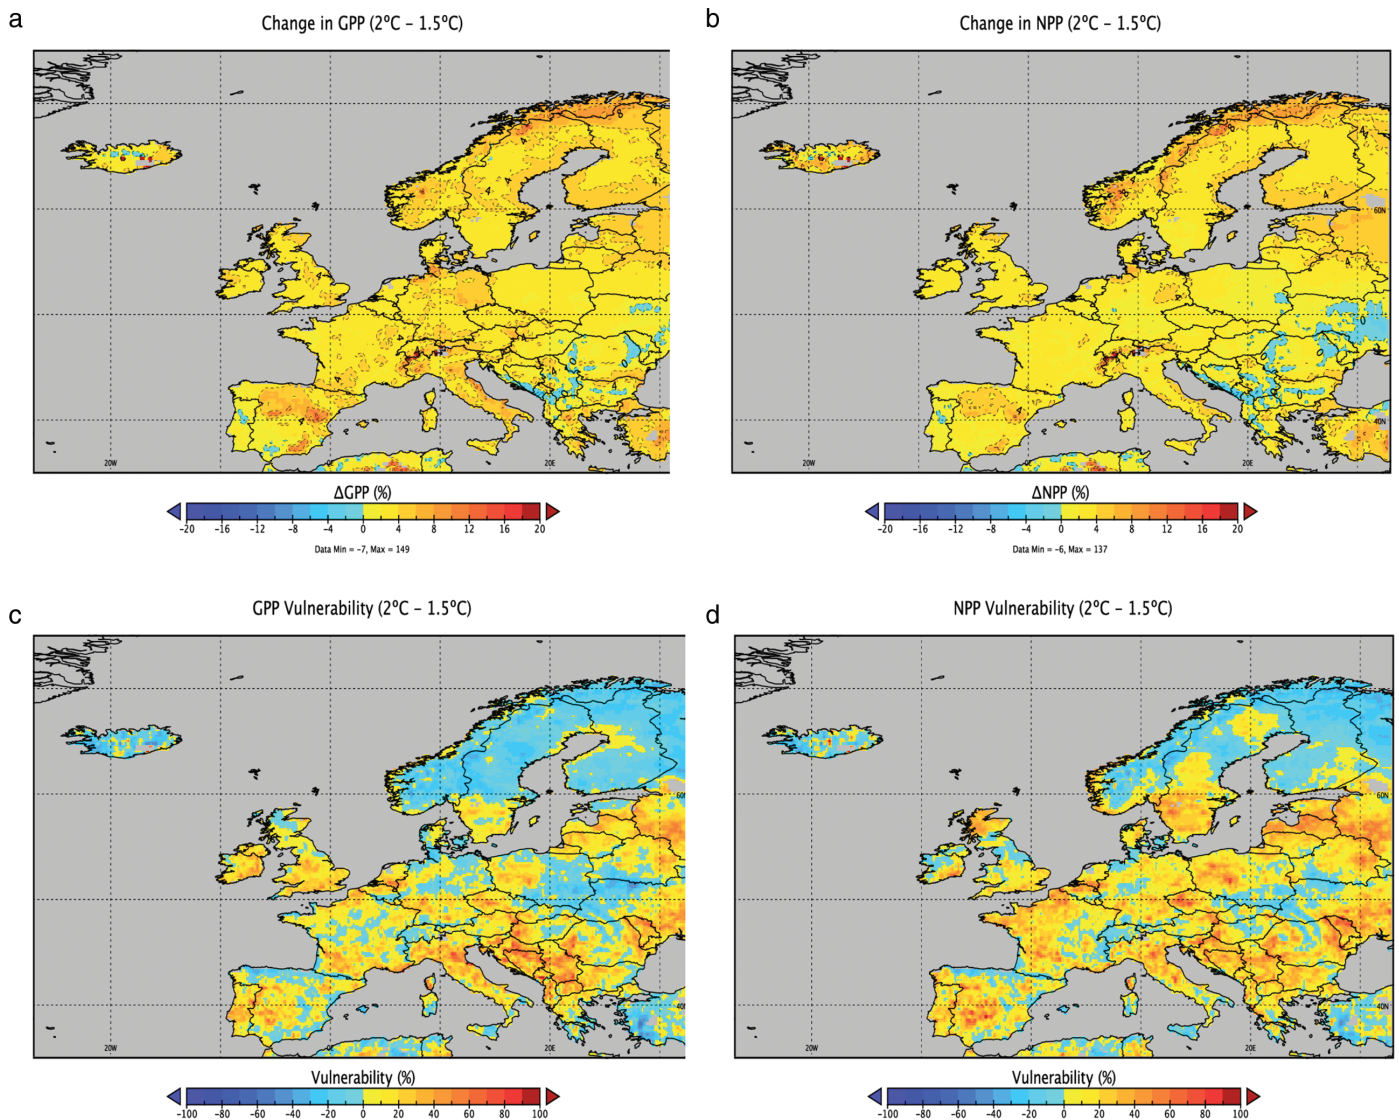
a

Change in GPP (2°C – 1.5°C)

20W

20E

ΔGPP (%)

-20 -16 -12 -8 -4 0 4 8 12 16 20

Data Min = -7, Max = 149

b

Change in NPP (2°C – 1.5°C)

60N

40N

20W

20E

ΔNPP (%)

-20 -16 -12 -8 -4 0 4 8 12 16 20

Data Min = -6, Max = 137

c

GPP Vulnerability (2°C – 1.5°C)

60N

40N

20W

20E

Vulnerability (%)

-100 -80 -60 -40 -20 0 20 40 60 80 100

d

NPP Vulnerability (2°C – 1.5°C)

60N

40N

20W

20E

Vulnerability (%)

-100 -80 -60 -40 -20 0 20 40 60 80 100